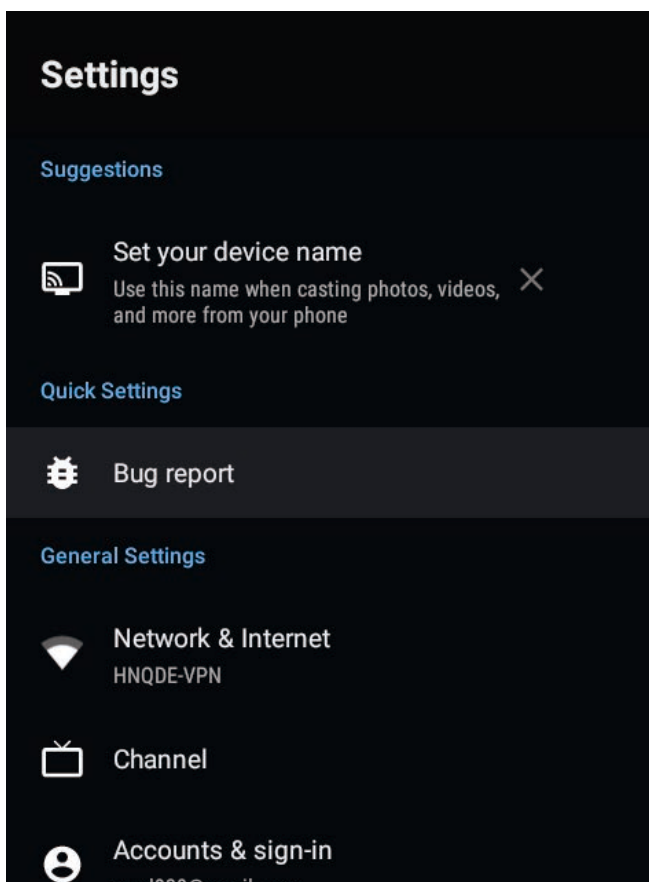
Settings

Suggestions

Set your device name
Use this name when casting photos, videos, and more from your phone

Quick Settings

Bug report

General Settings

Network & Internet
HNQDE-VPN

Channel

Accounts & sign-in
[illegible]